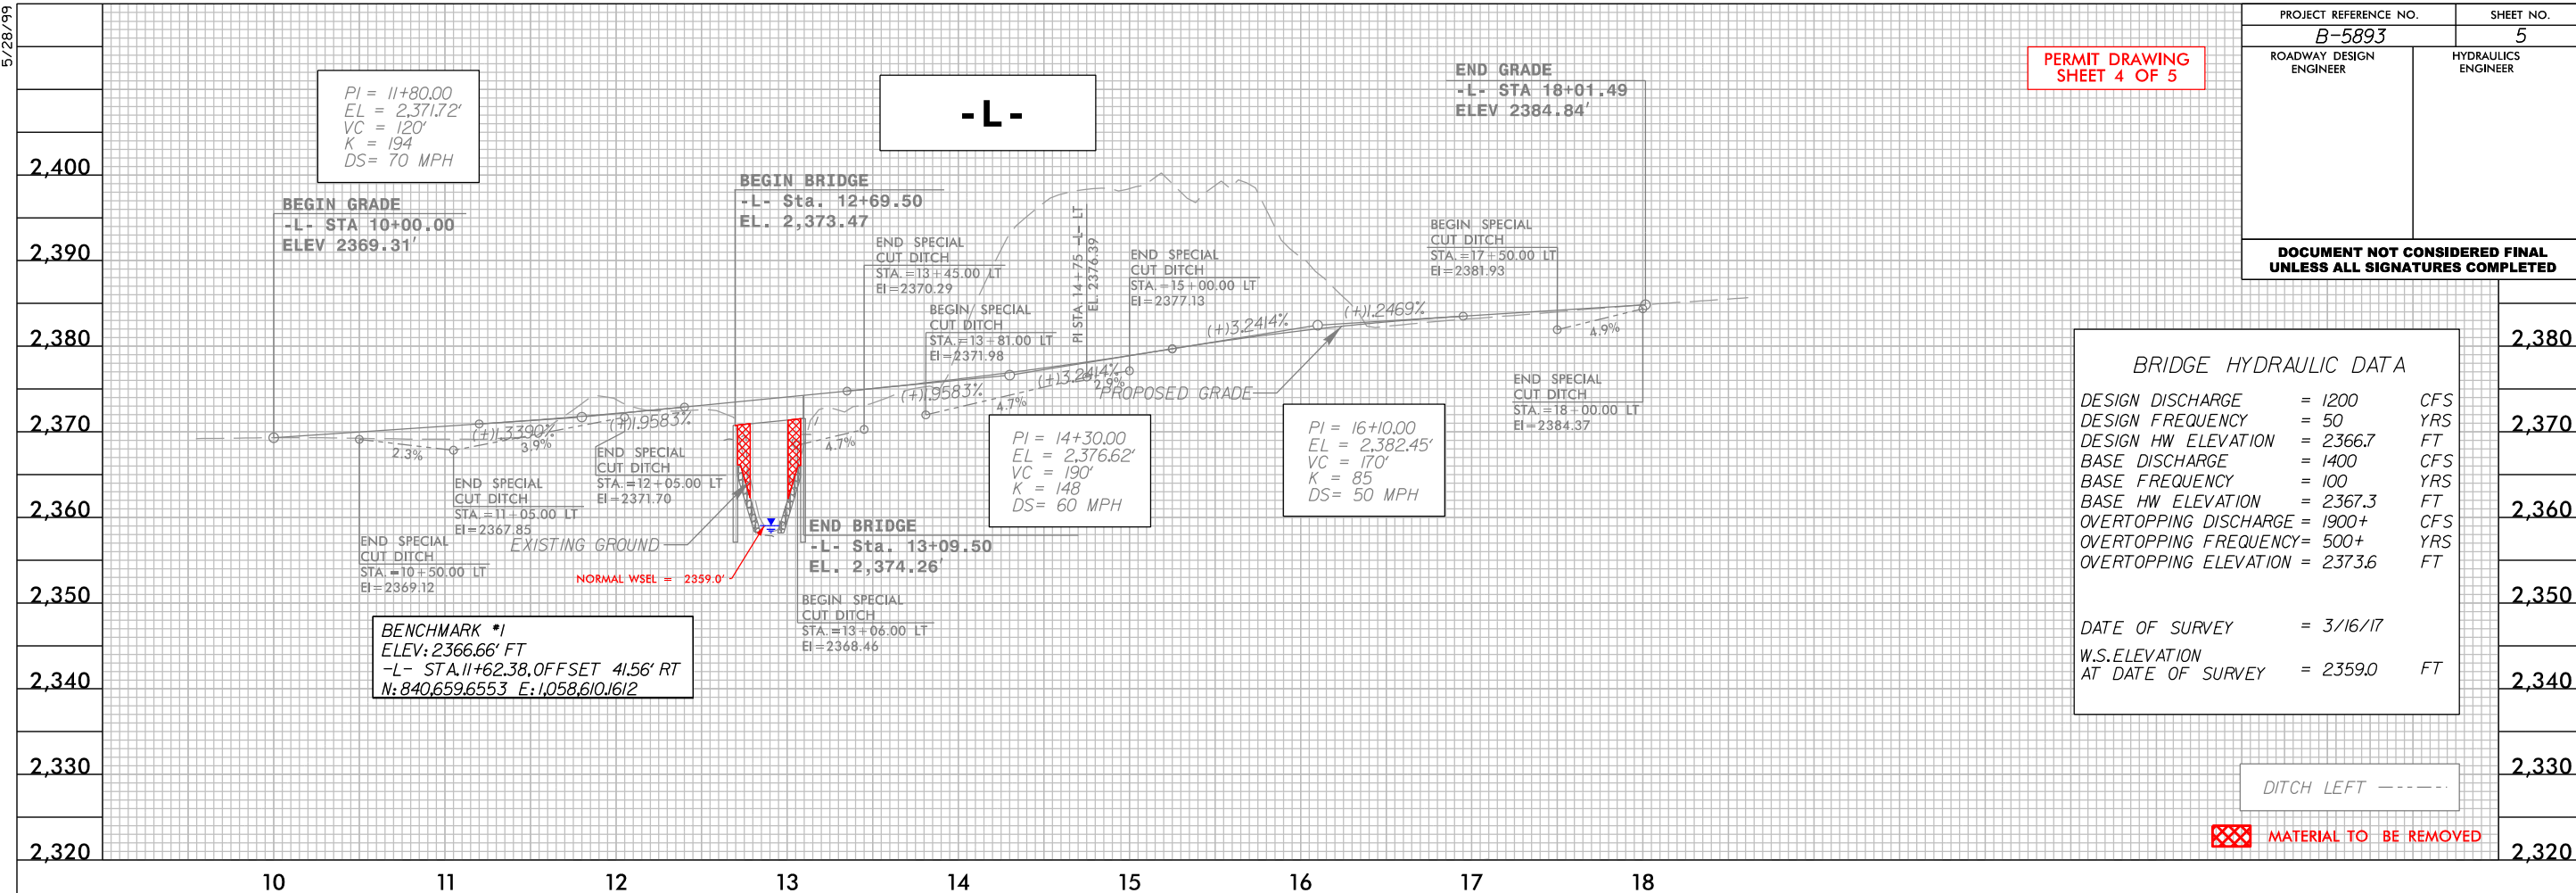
5/28/99

| PROJECT REFERENCE NO. | SHEET NO. |
|---|---|
| B-5893 | 5 |
| ROADWAY DESIGN ENGINEER | HYDRAULICS ENGINEER |

DOCUMENT NOT CONSIDERED FINAL UNLESS ALL SIGNATURES COMPLETED

PERMIT DRAWING SHEET 4 OF 5

-L-

PI = 11+80.00
EL = 2,371.72'
VC = 120'
K = 194
DS= 70 MPH

BEGIN GRADE
-L- STA 10+00.00
ELEV 2369.31'

BEGIN BRIDGE
-L- Sta. 12+69.50
EL. 2,373.47

END GRADE
-L- STA 18+01.49
ELEV 2384.84'

END SPECIAL CUT DITCH STA.=13+45.00 LT El=2370.29

BEGIN SPECIAL CUT DITCH STA.=13+81.00 LT El=2371.98

PI STA 14+75 -L- LT EL 2376.39

END SPECIAL CUT DITCH STA.=15+00.00 LT El=2377.13

BEGIN SPECIAL CUT DITCH STA.=17+50.00 LT El=2381.93

END SPECIAL CUT DITCH STA.=18+00.00 LT El=2384.37

(+)3.2414%
(+)1.2469%
4.9%
(+)1.9583%
4.7%
(+)3.2414%
2.9%
PROPOSED GRADE
(+)1.3390%
3.9%
2.3%
(+)1.9583%
4.7%

END SPECIAL CUT DITCH STA.=12+05.00 LT El=2371.70

END SPECIAL CUT DITCH STA.=11+05.00 LT El=2367.85

END SPECIAL CUT DITCH STA.=10+50.00 LT El=2369.12

EXISTING GROUND

NORMAL WSEL = 2359.0'

PI = 14+30.00
EL = 2,376.62'
VC = 190'
K = 148
DS= 60 MPH

PI = 16+10.00
EL = 2,382.45'
VC = 170'
K = 85
DS= 50 MPH

END BRIDGE
-L- Sta. 13+09.50
EL. 2,374.26'

BEGIN SPECIAL CUT DITCH STA.=13+06.00 LT El=2368.46

BENCHMARK #1
ELEV: 2366.66' FT
-L- STA.11+62.38,OFFSET 41.56' RT
N: 840,659.6553 E: 1,058,610.1612

BRIDGE HYDRAULIC DATA

DESIGN DISCHARGE = 1200 CFS
DESIGN FREQUENCY = 50 YRS
DESIGN HW ELEVATION = 2366.7 FT
BASE DISCHARGE = 1400 CFS
BASE FREQUENCY = 100 YRS
BASE HW ELEVATION = 2367.3 FT
OVERTOPPING DISCHARGE = 1900+ CFS
OVERTOPPING FREQUENCY= 500+ YRS
OVERTOPPING ELEVATION = 2373.6 FT

DATE OF SURVEY = 3/16/17

W.S.ELEVATION AT DATE OF SURVEY = 2359.0 FT

DITCH LEFT

MATERIAL TO BE REMOVED

2,400
2,390
2,380
2,370
2,360
2,350
2,340
2,330
2,320

10 11 12 13 14 15 16 17 18